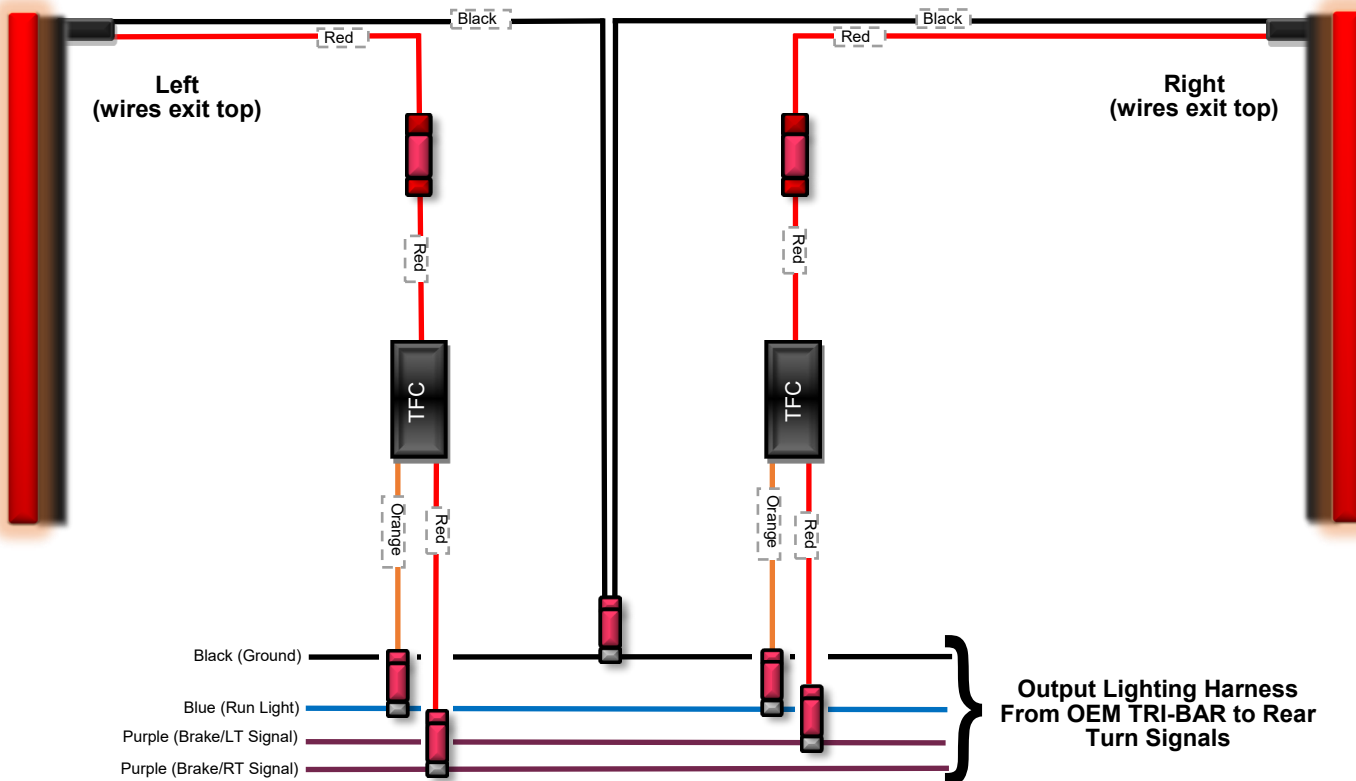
Black
Black
Red
Red
Left
(wires exit top)
Right
(wires exit top)
Red
Red
TFC
TFC
Orange
Red
Orange
Red
Black (Ground)
Blue (Run Light)
Purple (Brake/LT Signal)
Purple (Brake/RT Signal)
Output Lighting Harness From OEM TRI-BAR to Rear Turn Signals